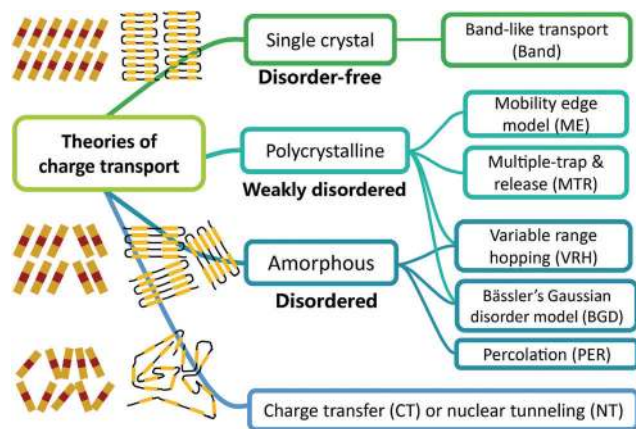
Theories of charge transport

Single crystal
Disorder-free

Band-like transport (Band)

Polycrystalline
Weakly disordered

Mobility edge model (ME)

Multiple-trap & release (MTR)

Amorphous
Disordered

Variable range hopping (VRH)

Bässler's Gaussian disorder model (BGD)

Percolation (PER)

Charge transfer (CT) or nuclear tunneling (NT)